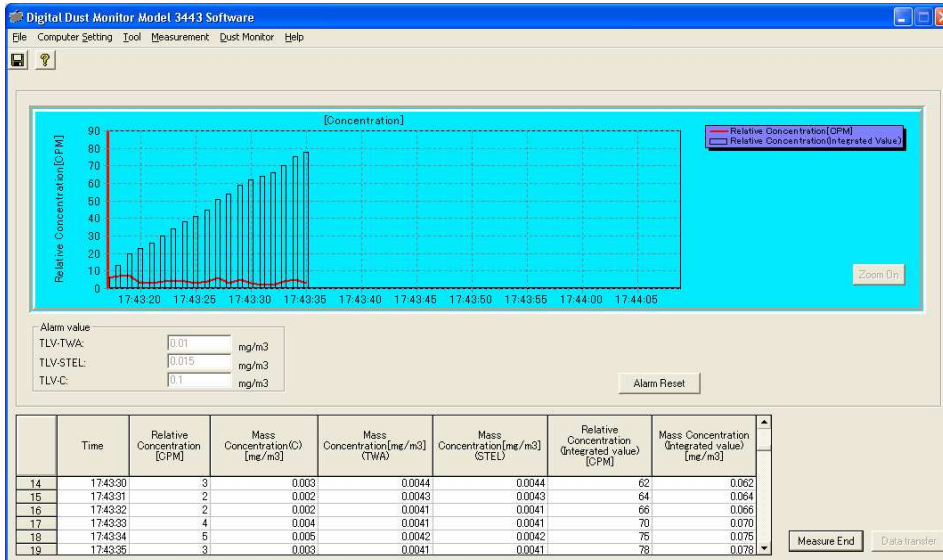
Digital Dust Monitor Model 3443 Software

File Computer Setting Tool Measurement Dust Monitor Help

[Concentration]

Relative Concentration[CPM]
Relative Concentration(Integrated Value)

Relative Concentration[CPM]

90
80
70
60
50
40
30
20
10
0

17:43:20 17:43:25 17:43:30 17:43:35 17:43:40 17:43:45 17:43:50 17:43:55 17:44:00 17:44:05

Zoom On

Alarm value
TLV-TWA: 0.01 mg/m3
TLV-STEL: 0.015 mg/m3
TLV-C: 0.1 mg/m3

Alarm Reset

| | Time | Relative Concentration [CPM] | Mass Concentration(C) [mg/m3] | Mass Concentration[mg/m3] (TWA) | Mass Concentration[mg/m3] (STEL) | Relative Concentration (Integrated value) [CPM] | Mass Concentration (Integrated value) [mg/m3] |
|---|---|---|---|---|---|---|---|
| 14 | 17:43:30 | 3 | 0.003 | 0.0044 | 0.0044 | 62 | 0.062 |
| 15 | 17:43:31 | 2 | 0.002 | 0.0043 | 0.0043 | 64 | 0.064 |
| 16 | 17:43:32 | 2 | 0.002 | 0.0041 | 0.0041 | 66 | 0.066 |
| 17 | 17:43:33 | 4 | 0.004 | 0.0041 | 0.0041 | 70 | 0.070 |
| 18 | 17:43:34 | 5 | 0.005 | 0.0042 | 0.0042 | 75 | 0.075 |
| 19 | 17:43:35 | 3 | 0.003 | 0.0041 | 0.0041 | 78 | 0.078 |

Measure End
Data transfer